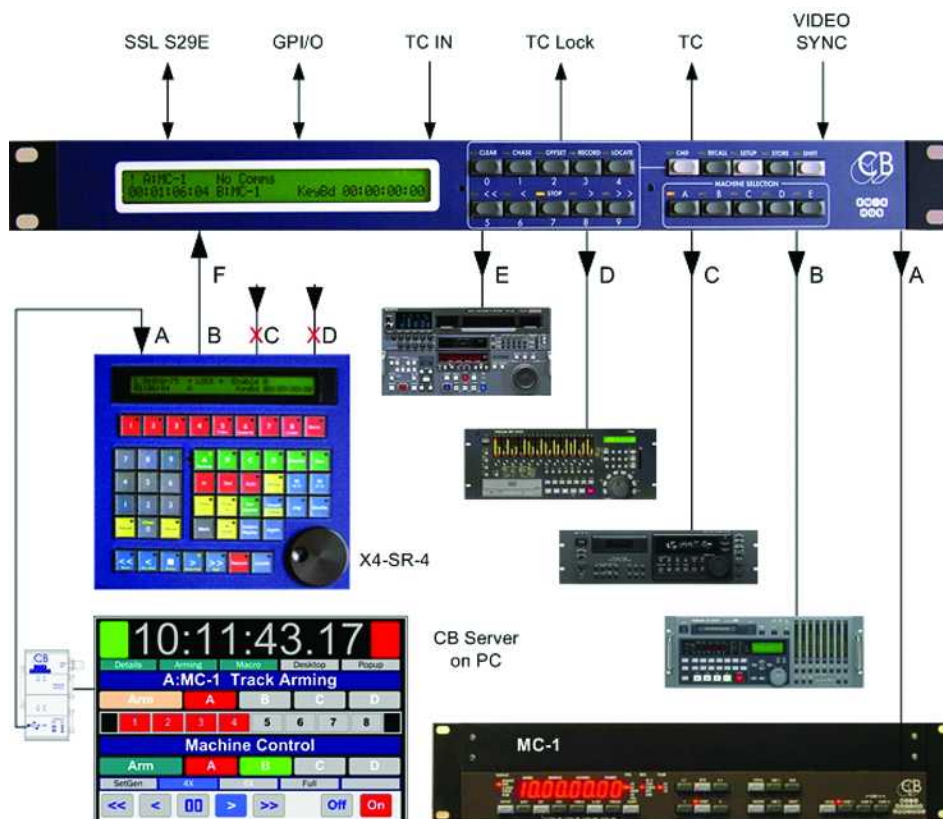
SSL S29E
GPI/O
TC IN
TC Lock
TC
VIDEO SYNC

A:MC-1 No Comms
00:01:06:04 B:MC-1 KeyBd 00:00:00:00

CLEAR CHASE OFFSET RECORD LOCATE
0 1 2 3 4
<< < STOP > >>
5 6 7 8 9

CHP RECALL SETUP STORE SHIFT
MACHINE SELECTION
A B C D E

CB

F
A B C D
E D C B A

X4-SR-4

CB Server on PC

10:11:43.17
Details Arming Macro Desktop Popup
A:MC-1 Track Arming
Arm A B C D
1 2 3 4 5 6 7 8
Machine Control
Arm A B C D
SetGen 4X Full
<< < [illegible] > >> Off On

MC-1
10:00:00:00
CB